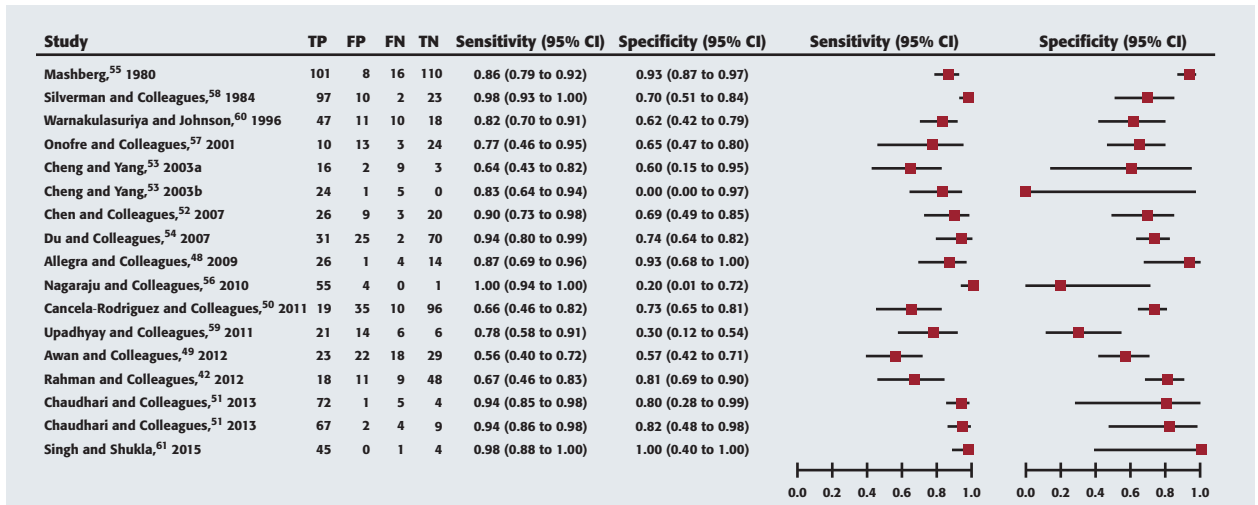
| Study | TP | FP | FN | TN | Sensitivity (95% CI) | Specificity (95% CI) |
|---|---|---|---|---|---|---|
| Mashberg,$^{55}$ 1980 | 101 | 8 | 16 | 110 | 0.86 (0.79 to 0.92) | 0.93 (0.87 to 0.97) |
| Silverman and Colleagues,$^{58}$ 1984 | 97 | 10 | 2 | 23 | 0.98 (0.93 to 1.00) | 0.70 (0.51 to 0.84) |
| Warnakulasuriya and Johnson,$^{60}$ 1996 | 47 | 11 | 10 | 18 | 0.82 (0.70 to 0.91) | 0.62 (0.42 to 0.79) |
| Onofre and Colleagues,$^{57}$ 2001 | 10 | 13 | 3 | 24 | 0.77 (0.46 to 0.95) | 0.65 (0.47 to 0.80) |
| Cheng and Yang,$^{53}$ 2003a | 16 | 2 | 9 | 3 | 0.64 (0.43 to 0.82) | 0.60 (0.15 to 0.95) |
| Cheng and Yang,$^{53}$ 2003b | 24 | 1 | 5 | 0 | 0.83 (0.64 to 0.94) | 0.00 (0.00 to 0.97) |
| Chen and Colleagues,$^{52}$ 2007 | 26 | 9 | 3 | 20 | 0.90 (0.73 to 0.98) | 0.69 (0.49 to 0.85) |
| Du and Colleagues,$^{54}$ 2007 | 31 | 25 | 2 | 70 | 0.94 (0.80 to 0.99) | 0.74 (0.64 to 0.82) |
| Allegra and Colleagues,$^{48}$ 2009 | 26 | 1 | 4 | 14 | 0.87 (0.69 to 0.96) | 0.93 (0.68 to 1.00) |
| Nagaraju and Colleagues,$^{56}$ 2010 | 55 | 4 | 0 | 1 | 1.00 (0.94 to 1.00) | 0.20 (0.01 to 0.72) |
| Cancela-Rodriguez and Colleagues,$^{50}$ 2011 | 19 | 35 | 10 | 96 | 0.66 (0.46 to 0.82) | 0.73 (0.65 to 0.81) |
| Upadhyay and Colleagues,$^{59}$ 2011 | 21 | 14 | 6 | 6 | 0.78 (0.58 to 0.91) | 0.30 (0.12 to 0.54) |
| Awan and Colleagues,$^{49}$ 2012 | 23 | 22 | 18 | 29 | 0.56 (0.40 to 0.72) | 0.57 (0.42 to 0.71) |
| Rahman and Colleagues,$^{42}$ 2012 | 18 | 11 | 9 | 48 | 0.67 (0.46 to 0.83) | 0.81 (0.69 to 0.90) |
| Chaudhari and Colleagues,$^{51}$ 2013 | 72 | 1 | 5 | 4 | 0.94 (0.85 to 0.98) | 0.80 (0.28 to 0.99) |
| Chaudhari and Colleagues,$^{51}$ 2013 | 67 | 2 | 4 | 9 | 0.94 (0.86 to 0.98) | 0.82 (0.48 to 0.98) |
| Singh and Shukla,$^{61}$ 2015 | 45 | 0 | 1 | 4 | 0.98 (0.88 to 1.00) | 1.00 (0.40 to 1.00) |

Sensitivity (95% CI)
0.0 0.2 0.4 0.6 0.8 1.0

Specificity (95% CI)
0.0 0.2 0.4 0.6 0.8 1.0